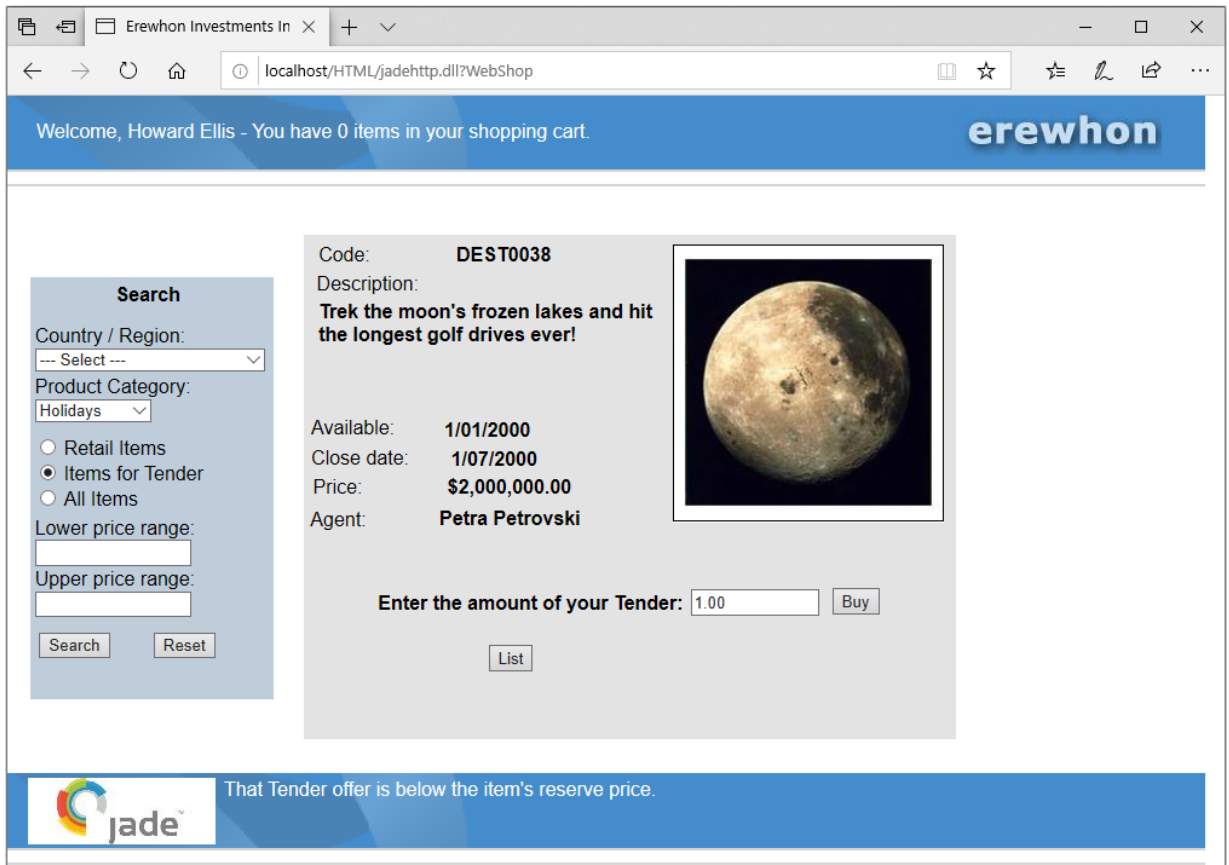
Erewhon Investments In

localhost/HTML/jadehttp.dll?WebShop

Welcome, Howard Ellis - You have 0 items in your shopping cart.

erewhon

Search

Country / Region:
--- Select ---
Product Category:
Holidays
Retail Items
Items for Tender
All Items
Lower price range:
Upper price range:
Search Reset

Code: DEST0038
Description:
Trek the moon's frozen lakes and hit the longest golf drives ever!

Available: 1/01/2000
Close date: 1/07/2000
Price: $2,000,000.00
Agent: Petra Petrovski

Enter the amount of your Tender: 1.00 Buy

List

jade

That Tender offer is below the item's reserve price.